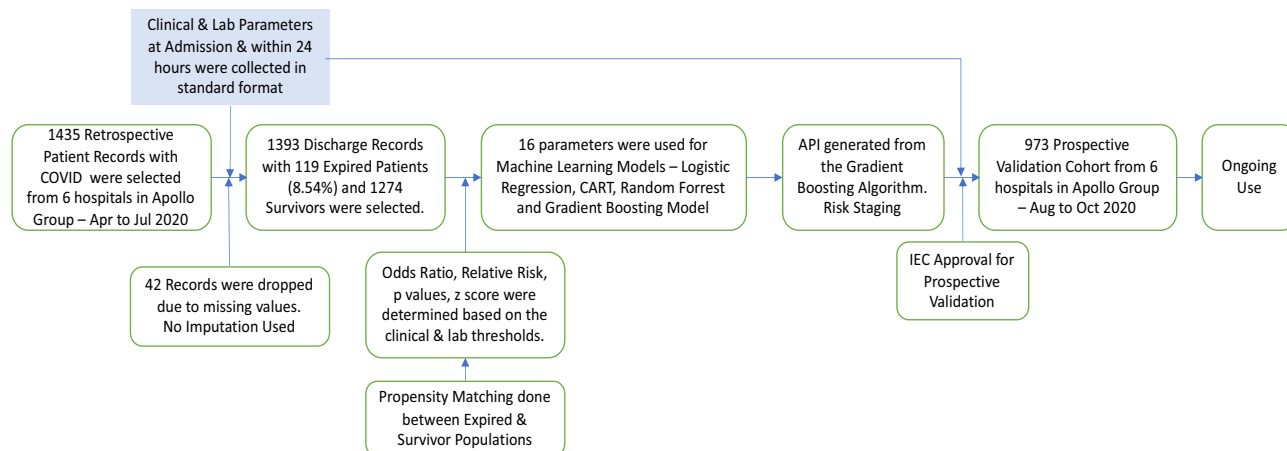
Clinical & Lab Parameters at Admission & within 24 hours were collected in standard format

1435 Retrospective Patient Records with COVID were selected from 6 hospitals in Apollo Group – Apr to Jul 2020

42 Records were dropped due to missing values. No Imputation Used

1393 Discharge Records with 119 Expired Patients (8.54%) and 1274 Survivors were selected.

Odds Ratio, Relative Risk, p values, z score were determined based on the clinical & lab thresholds.

Propensity Matching done between Expired & Survivor Populations

16 parameters were used for Machine Learning Models – Logistic Regression, CART, Random Forrest and Gradient Boosting Model

API generated from the Gradient Boosting Algorithm. Risk Staging

IEC Approval for Prospective Validation

973 Prospective Validation Cohort from 6 hospitals in Apollo Group – Aug to Oct 2020

Ongoing Use